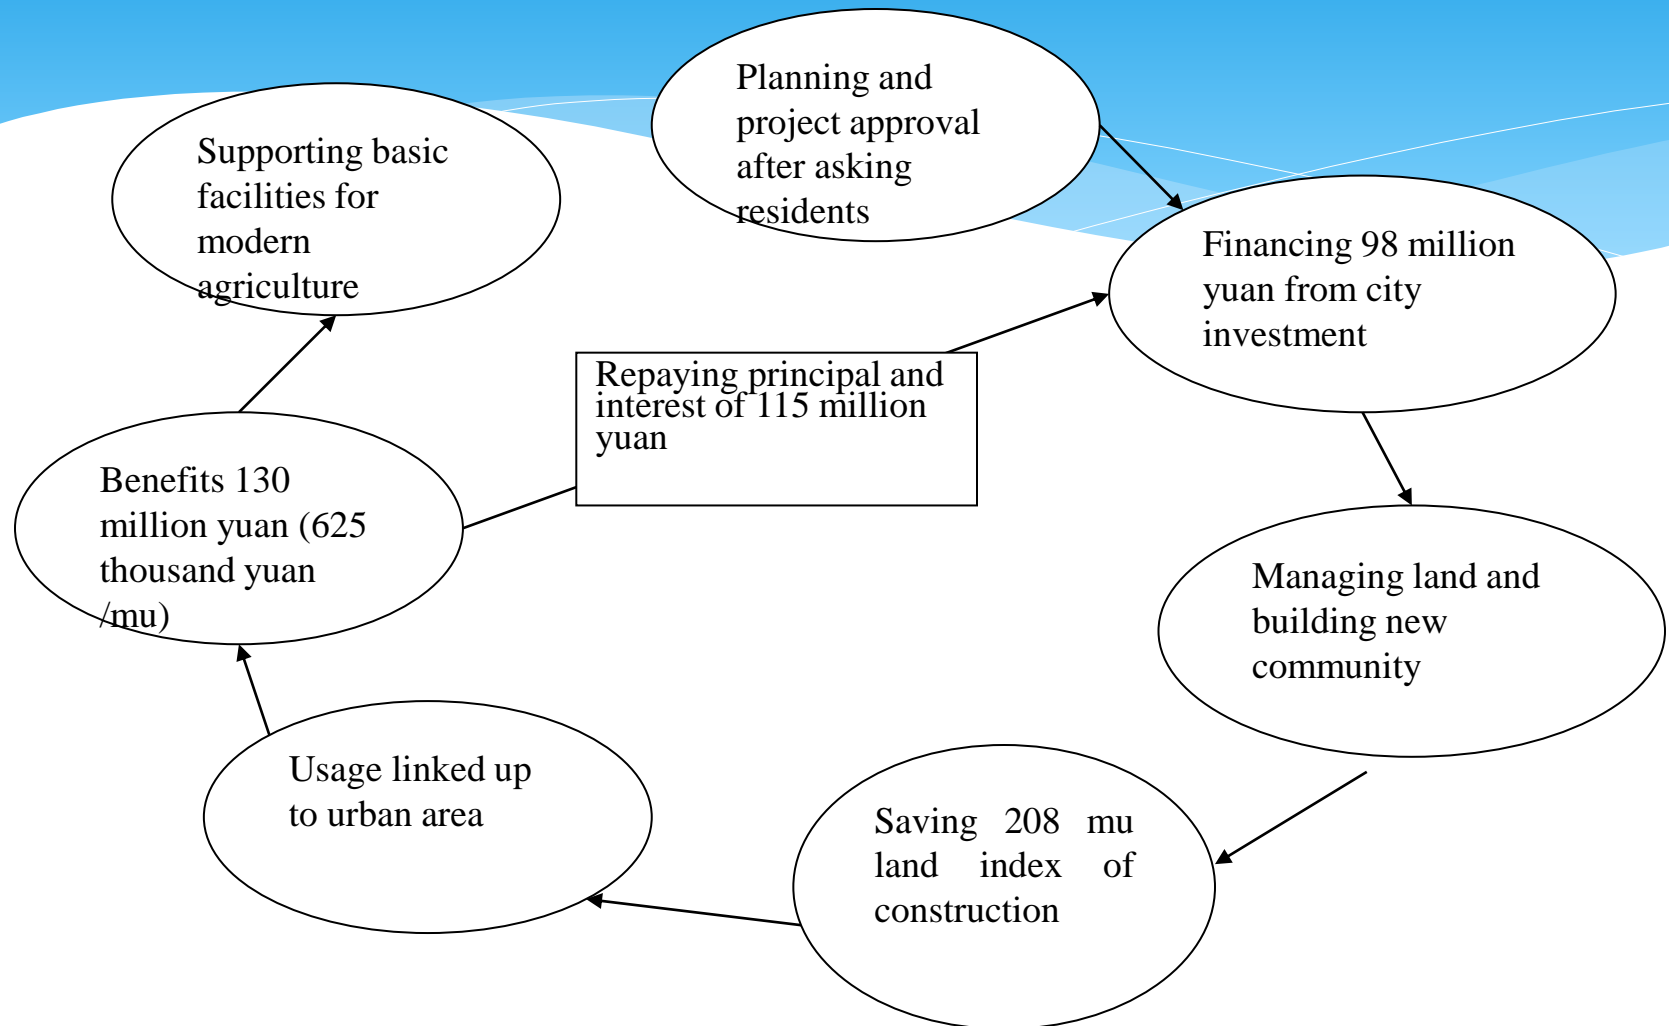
Planning and project approval after asking residents

Financing 98 million yuan from city investment

Managing land and building new community

Saving 208 mu land index of construction

Usage linked up to urban area

Benefits 130 million yuan (625 thousand yuan /mu)

Repaying principal and interest of 115 million yuan

Supporting basic facilities for modern agriculture